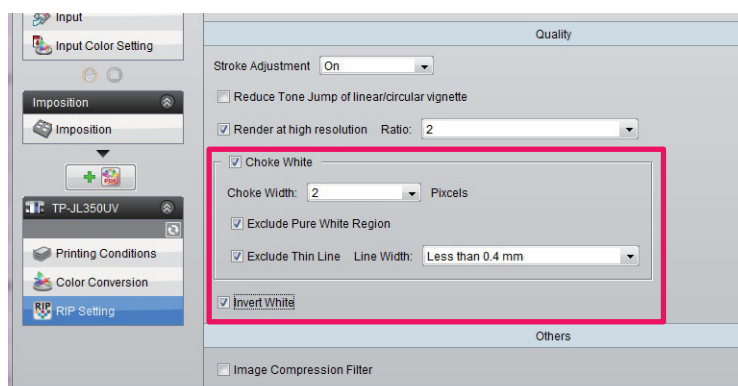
Input
Input Color Setting
Imposition
Imposition
TP-JL350UV
Printing Conditions
Color Conversion
RIP Setting

Quality
Stroke Adjustment On
Reduce Tone Jump of linear/circular vignette
Render at high resolution Ratio: 2
Choke White
Choke Width: 2 Pixcels
Exclude Pure White Region
Exclude Thin Line Line Width: Less than 0.4 mm
Invert White
Others
Image Compression Filter